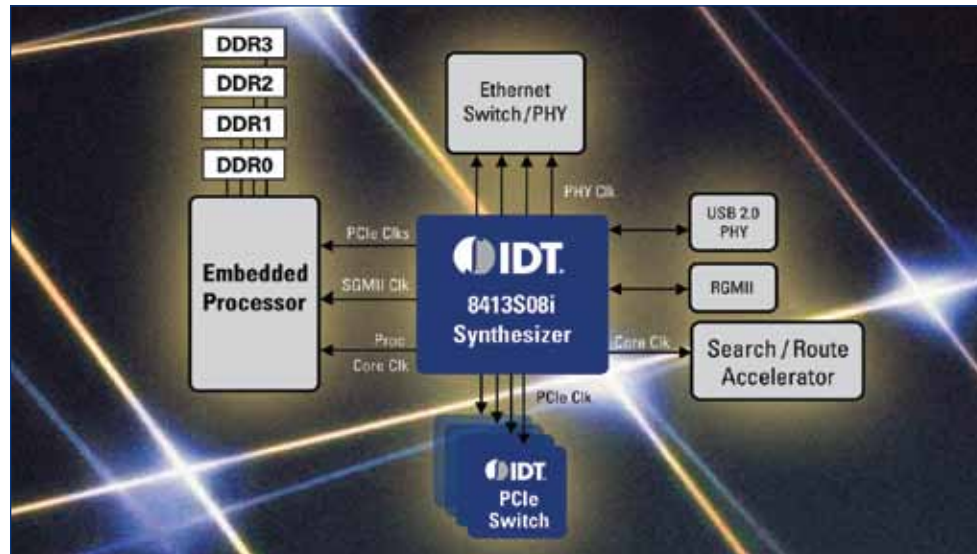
DDR3
DDR2
DDR1
DDR0

Ethernet Switch/PHY

PHY Clk

USB 2.0 PHY

RGMII

Embedded Processor

PCIe Clks

SGMII Clk

Proc Core Clk

IDT
8413S08i Synthesizer

Core Clk

Search / Route Accelerator

PCIe Clk

IDT
PCIe Switch